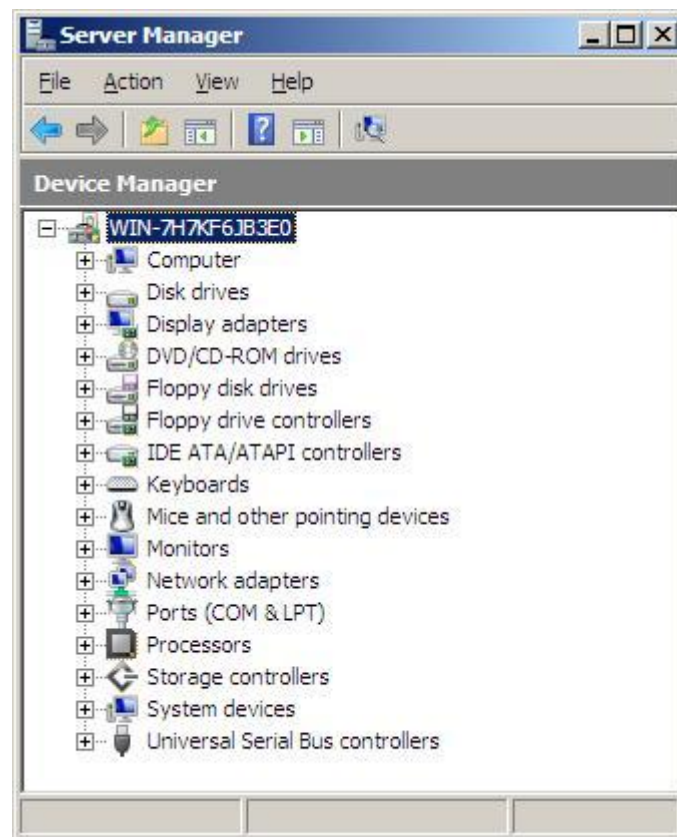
Server Manager

File Action View Help

Device Manager

WIN-7H7KF6JB3E0
Computer
Disk drives
Display adapters
DVD/CD-ROM drives
Floppy disk drives
Floppy drive controllers
IDE ATA/ATAPI controllers
Keyboards
Mice and other pointing devices
Monitors
Network adapters
Ports (COM & LPT)
Processors
Storage controllers
System devices
Universal Serial Bus controllers